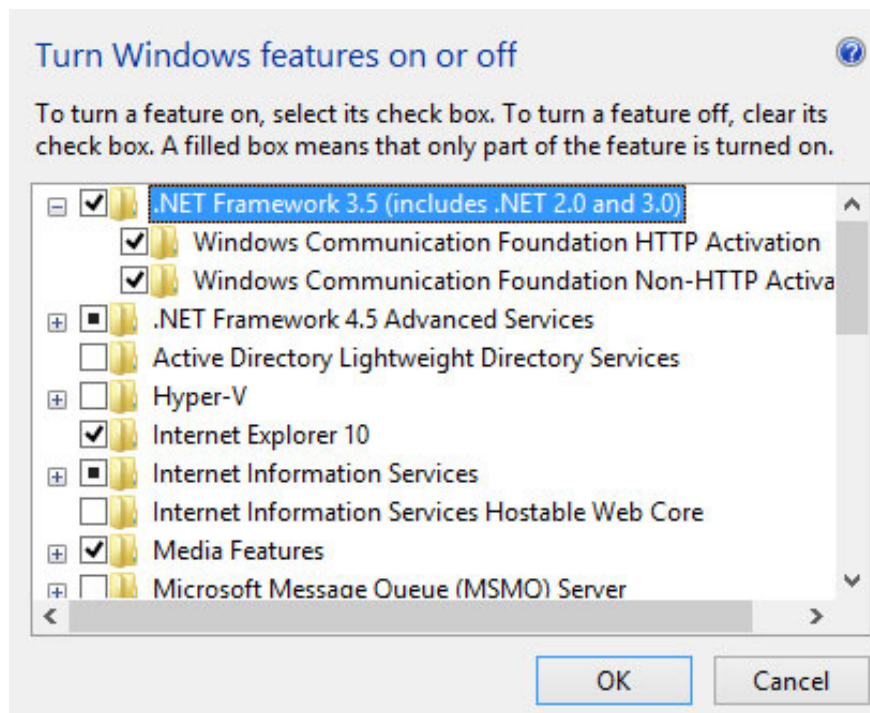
Turn Windows features on or off

To turn a feature on, select its check box. To turn a feature off, clear its check box. A filled box means that only part of the feature is turned on.

.NET Framework 3.5 (includes .NET 2.0 and 3.0)
Windows Communication Foundation HTTP Activation
Windows Communication Foundation Non-HTTP Activa
.NET Framework 4.5 Advanced Services
Active Directory Lightweight Directory Services
Hyper-V
Internet Explorer 10
Internet Information Services
Internet Information Services Hostable Web Core
Media Features
Microsoft Message Queue (MSMQ) Server

OK
Cancel